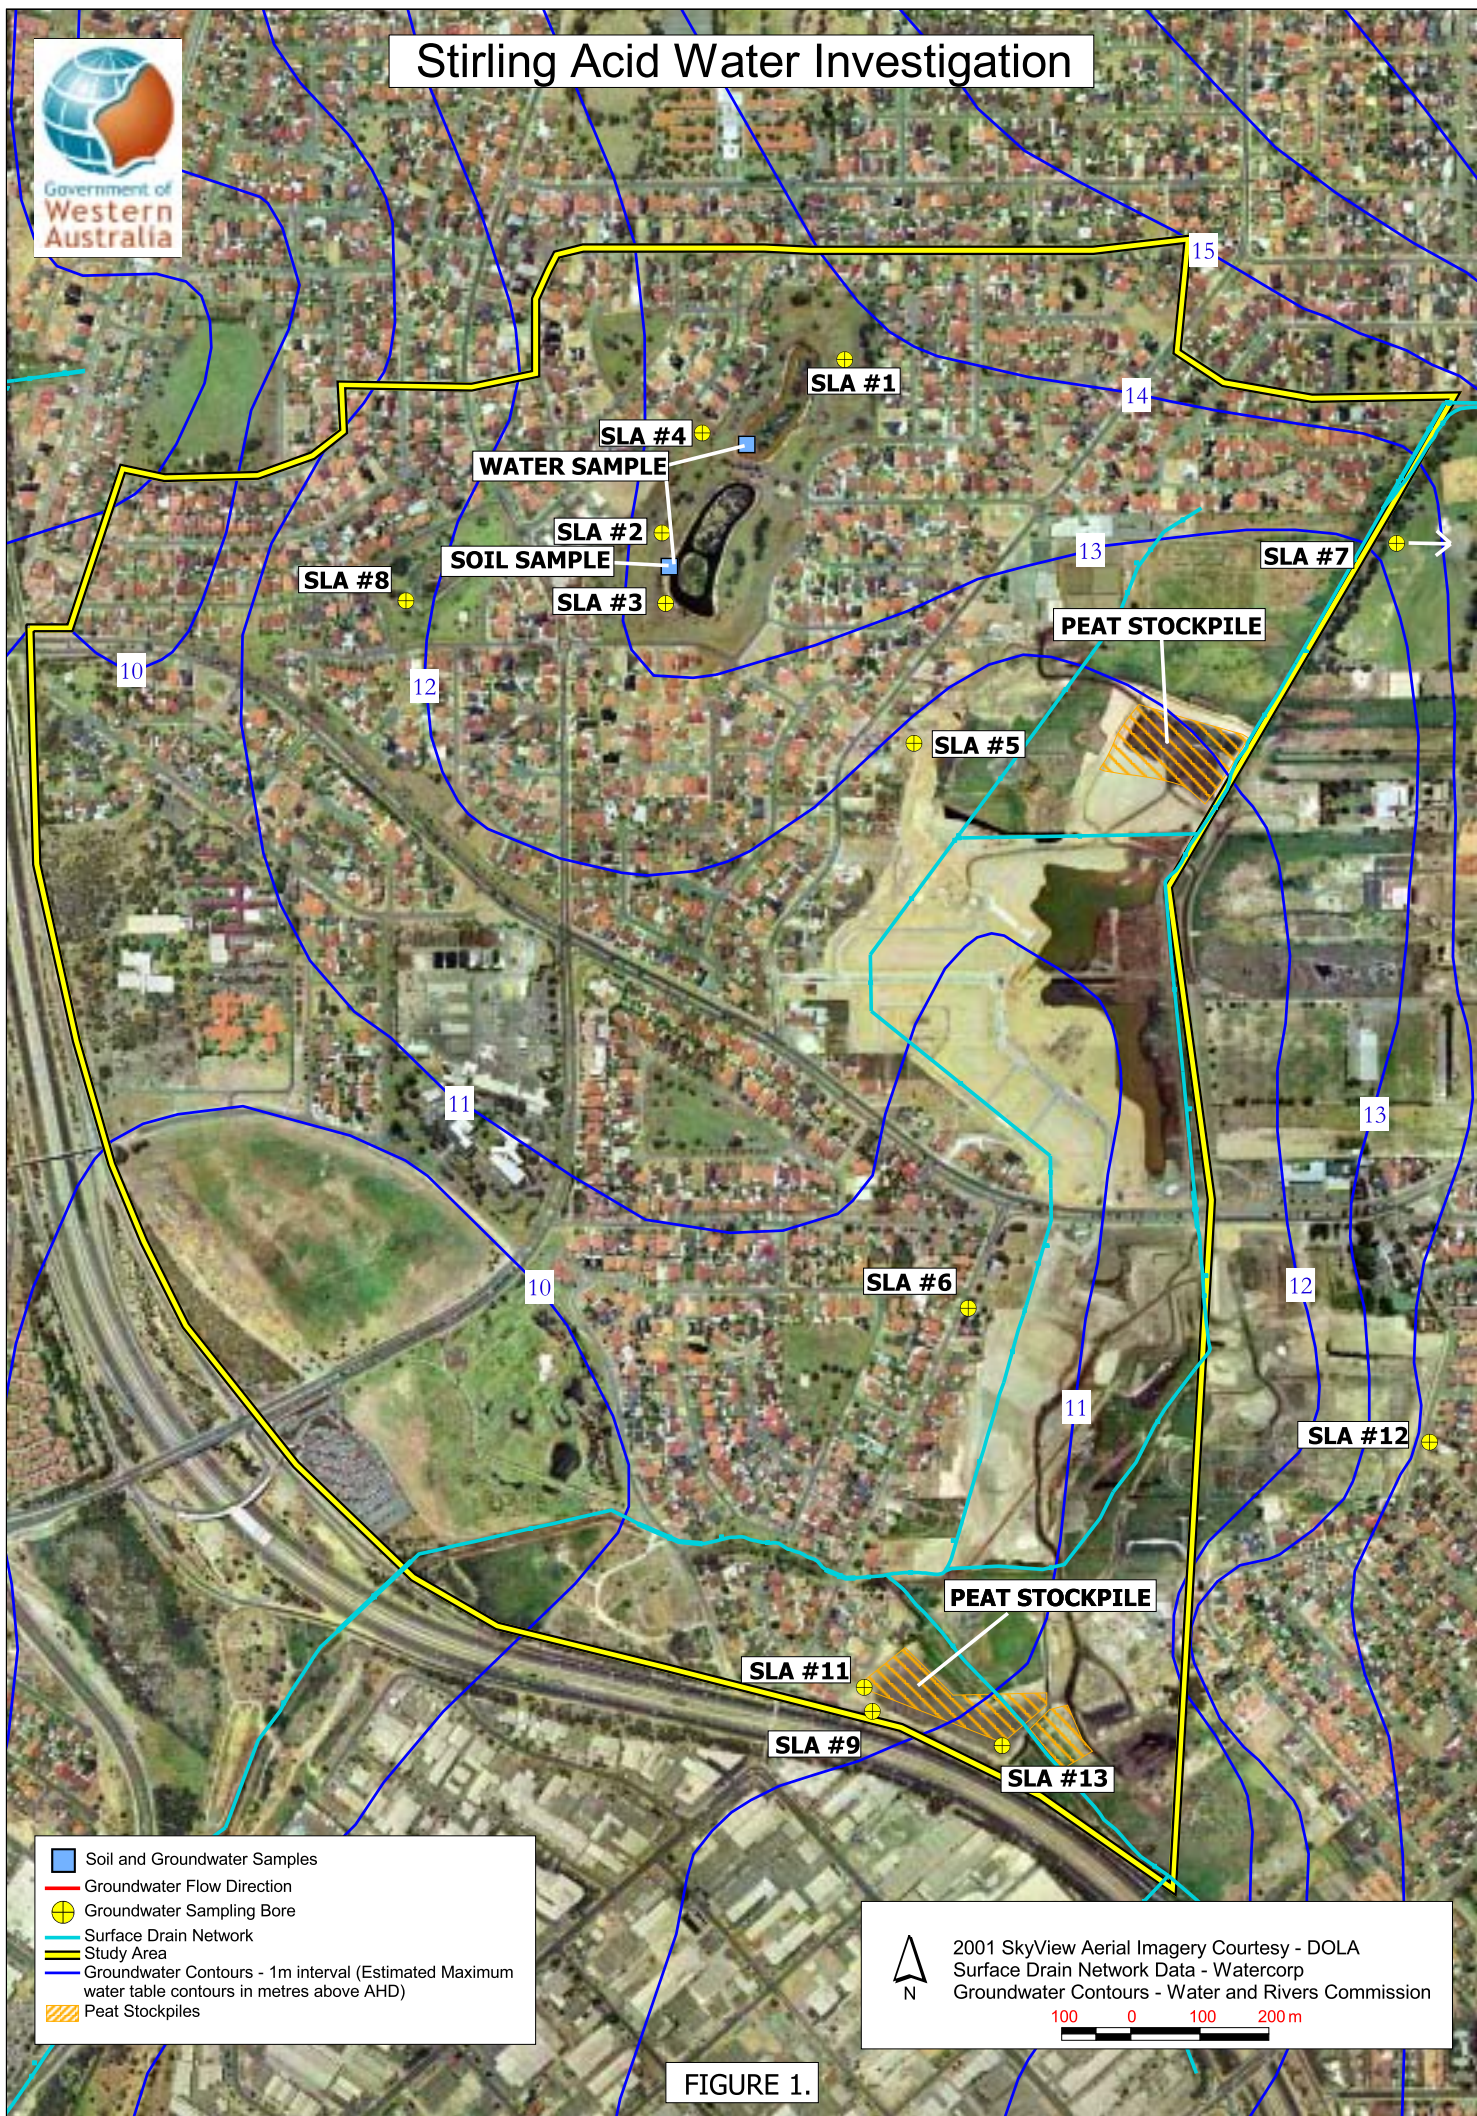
Stirling Acid Water Investigation

Government of Western Australia

15
SLA #1
14
SLA #4
WATER SAMPLE
SLA #2
SOIL SAMPLE
SLA #3
SLA #8
13
SLA #7
PEAT STOCKPILE
10
12
SLA #5
11
13
10
SLA #6
12
11
SLA #12
PEAT STOCKPILE
SLA #11
SLA #9
SLA #13

Soil and Groundwater Samples
Groundwater Flow Direction
Groundwater Sampling Bore
Surface Drain Network
Study Area
Groundwater Contours - 1m interval (Estimated Maximum water table contours in metres above AHD)
Peat Stockpiles

N
2001 SkyView Aerial Imagery Courtesy - DOLA
Surface Drain Network Data - Watercorp
Groundwater Contours - Water and Rivers Commission
100 0 100 200 m

FIGURE 1.